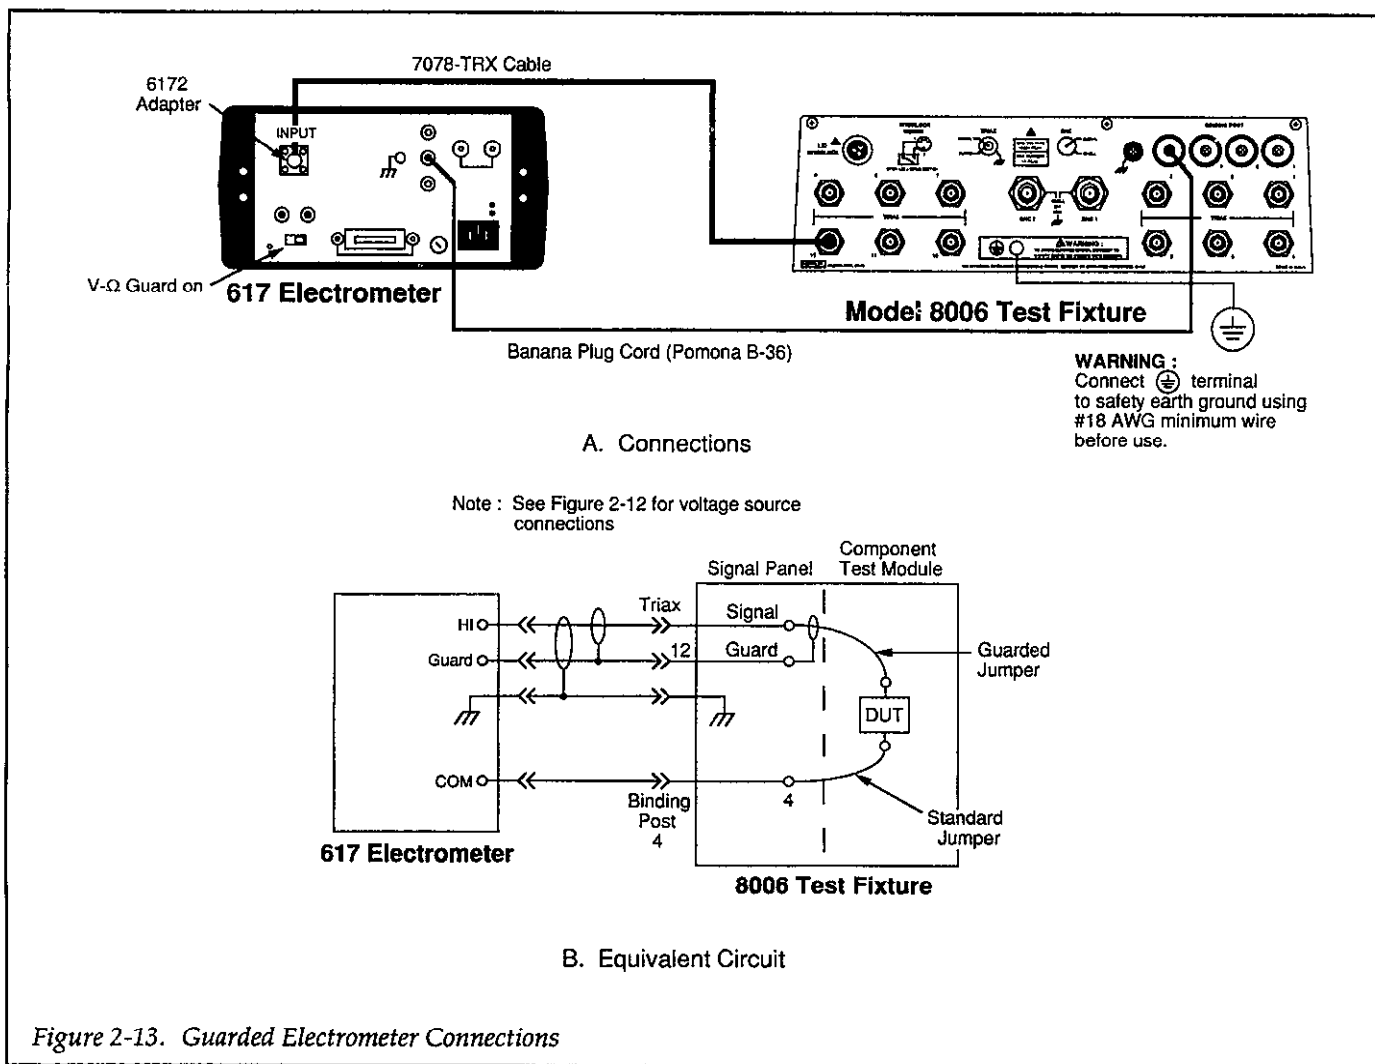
7078-TRX Cable

6172 Adapter

INPUT

V-Ω Guard on

617 Electrometer

Model 8006 Test Fixture

Banana Plug Cord (Pomona B-36)

WARNING : Connect ⏚ terminal to safety earth ground using #18 AWG minimum wire before use.

A. Connections

Note : See Figure 2-12 for voltage source connections

Signal Panel

Component Test Module

HI

Guard

COM

Triax

12

Signal

Guard

Guarded Jumper

DUT

Standard Jumper

Binding Post 4

4

617 Electrometer

8006 Test Fixture

B. Equivalent Circuit

Figure 2-13. Guarded Electrometer Connections